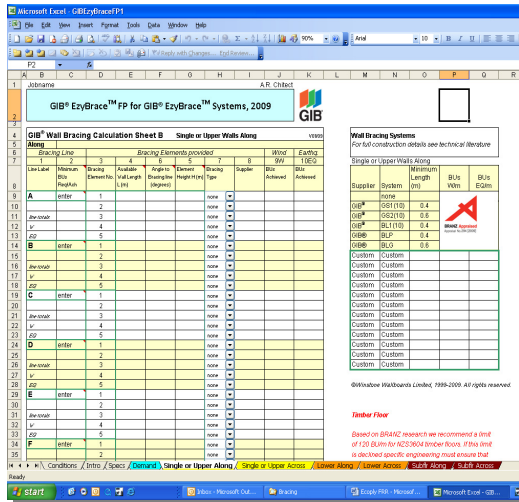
Microsoft Excel - GIBEzyBraceFP1

File Edit View Insert Format Tools Data Window Help

90% Arial 10 B I U

Reply with Changes... End Review...

P2

Jobname A.R. Chitect

GIB® EzyBrace™ FP for GIB® EzyBrace™ Systems, 2009

GIB

GIB® Wall Bracing Calculation Sheet B Single or Upper Walls Along V0609

Along

Bracing Line | Bracing Elements provided | Wind | Earthq.

1 2 3 4 5 6 7 8 9W 10EQ

Line Label | Minimum BUs Req'd,ch | Bracing Element No. | Available Wall Length L(m) | Angle to Bracing line (degrees) | Element Height H (m) | Bracing Type | Supplier | BUw Achieved | BUe Achieved

| Row | Line Label | Minimum BUs | Element No. | Bracing Type |
|---|---|---|---|---|
| 9 | A | enter | 1 | none |
| 10 | | | 2 | none |
| 11 | line totals | | 3 | none |
| 12 | W | | 4 | none |
| 13 | EQ | | 5 | none |
| 14 | B | enter | 1 | none |
| 15 | | | 2 | none |
| 16 | line totals | | 3 | none |
| 17 | W | | 4 | none |
| 18 | EQ | | 5 | none |
| 19 | C | enter | 1 | none |
| 20 | | | 2 | none |
| 21 | line totals | | 3 | none |
| 22 | W | | 4 | none |
| 23 | EQ | | 5 | none |
| 24 | D | enter | 1 | none |
| 25 | | | 2 | none |
| 26 | line totals | | 3 | none |
| 27 | W | | 4 | none |
| 28 | EQ | | 5 | none |
| 29 | E | enter | 1 | none |
| 30 | | | 2 | none |
| 31 | line totals | | 3 | none |
| 32 | W | | 4 | none |
| 33 | EQ | | 5 | none |
| 34 | F | enter | 1 | none |
| 35 | | | 2 | none |

Wall Bracing Systems
For full construction details see technical literature

Single or Upper Walls Along

| Supplier | System | Minimum Length (m) | BUs W/m | BUs EQ/m |
|---|---|---|---|---|
| | none | | | |
| GIB® | GS1(10) | 0.4 | | |
| GIB® | GS2(10) | 0.6 | | |
| GIB® | BL1(10) | 0.4 | | |
| GIB® | BLP | 0.4 | | |
| GIB® | BLG | 0.6 | | |
| Custom | Custom | | | |
| Custom | Custom | | | |
| Custom | Custom | | | |
| Custom | Custom | | | |
| Custom | Custom | | | |
| Custom | Custom | | | |
| Custom | Custom | | | |
| Custom | Custom | | | |
| Custom | Custom | | | |
| Custom | Custom | | | |
| Custom | Custom | | | |
| Custom | Custom | | | |
| Custom | Custom | | | |

BRANZ Appraised

©Winstone Wallboards Limited, 1999-2009. All rights reserved.

Timber Floor

Based on BRANZ research we recommend a limit of 120 BU/m for NZS3604 timber floors. If this limit is declined specific engineering must ensure that

Conditions / Intro / Specs / Demand / Single or Upper Along / Single or Upper Across / Lower Along / Lower Across / Subflr Along / Subflr Across

Ready

start | Inbox - Microsoft Out... | Bracing | Ecopy FRR - Microsoft... | Microsoft Excel - GIB...